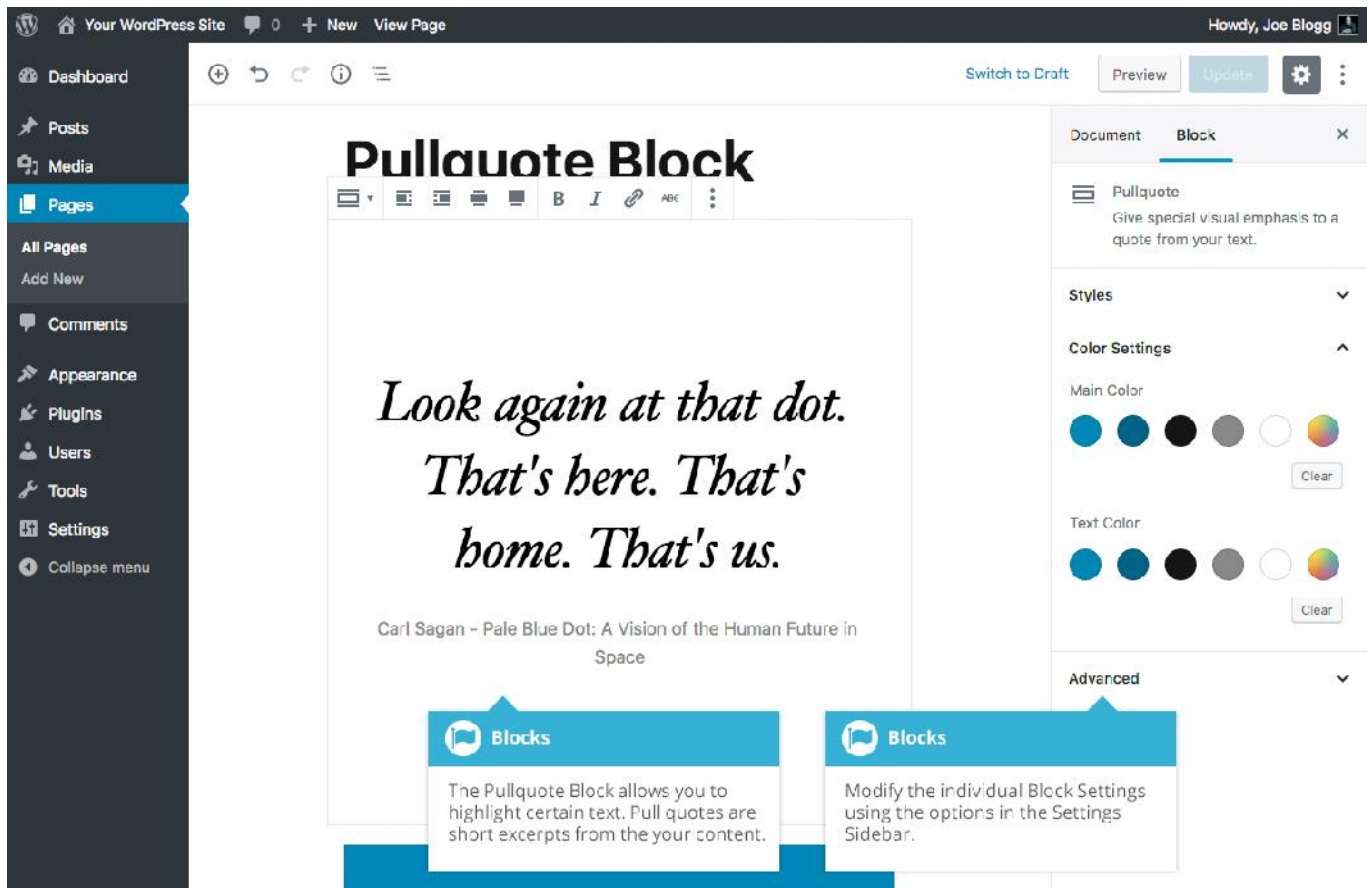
Your WordPress Site 0 + New View Page

Howdy, Joe Blogg

Dashboard

Posts

Media

Pages

All Pages

Add New

Comments

Appearance

Plugins

Users

Tools

Settings

Collapse menu

Switch to Draft

Preview

Update

Pullquote Block

Look again at that dot. That's here. That's home. That's us.

Carl Sagan - Pale Blue Dot: A Vision of the Human Future in Space

Document

Block

Pullquote

Give special visual emphasis to a quote from your text.

Styles

Color Settings

Main Color

Clear

Text Color

Clear

Advanced

Blocks

The Pullquote Block allows you to highlight certain text. Pull quotes are short excerpts from the your content.

Blocks

Modify the individual Block Settings using the options in the Settings Sidebar.